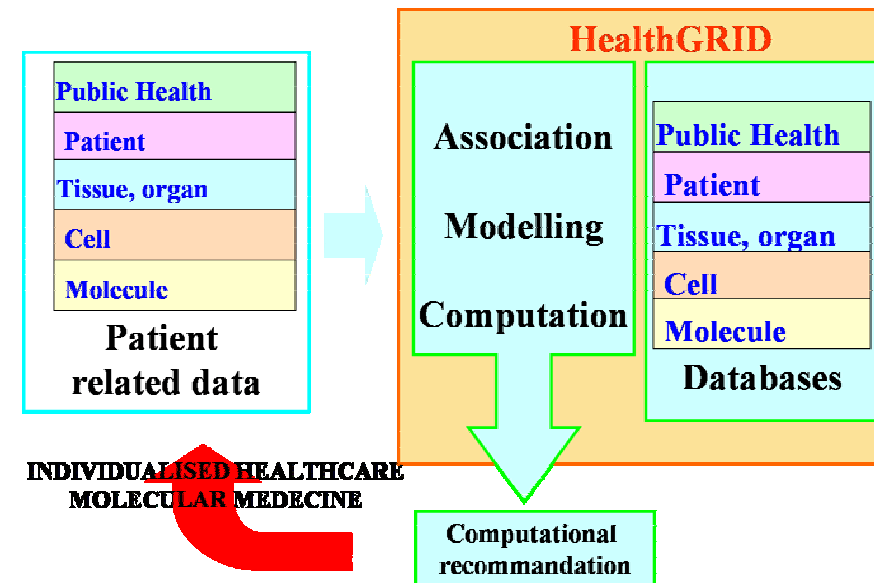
Public Health
Patient
Tissue, organ
Cell
Molecule
Patient related data

HealthGRID
Association
Modelling
Computation

Public Health
Patient
Tissue, organ
Cell
Molecule
Databases

INDIVIDUALISED HEALTHCARE
MOLECULAR MEDECINE

Computational recommandation